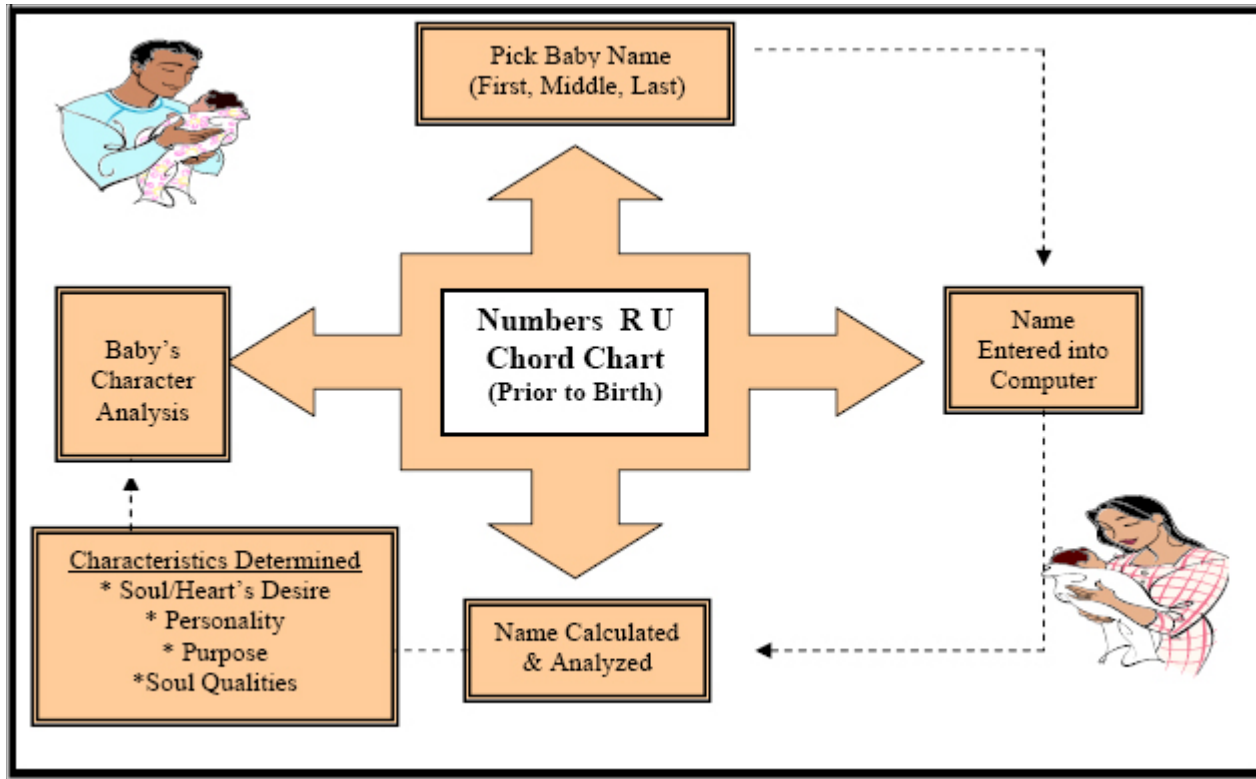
Pick Baby Name
(First, Middle, Last)

Numbers R U
Chord Chart
(Prior to Birth)

Baby's
Character
Analysis

Name
Entered into
Computer

Characteristics Determined
* Soul/Heart's Desire
* Personality
* Purpose
*Soul Qualities

Name Calculated
& Analyzed